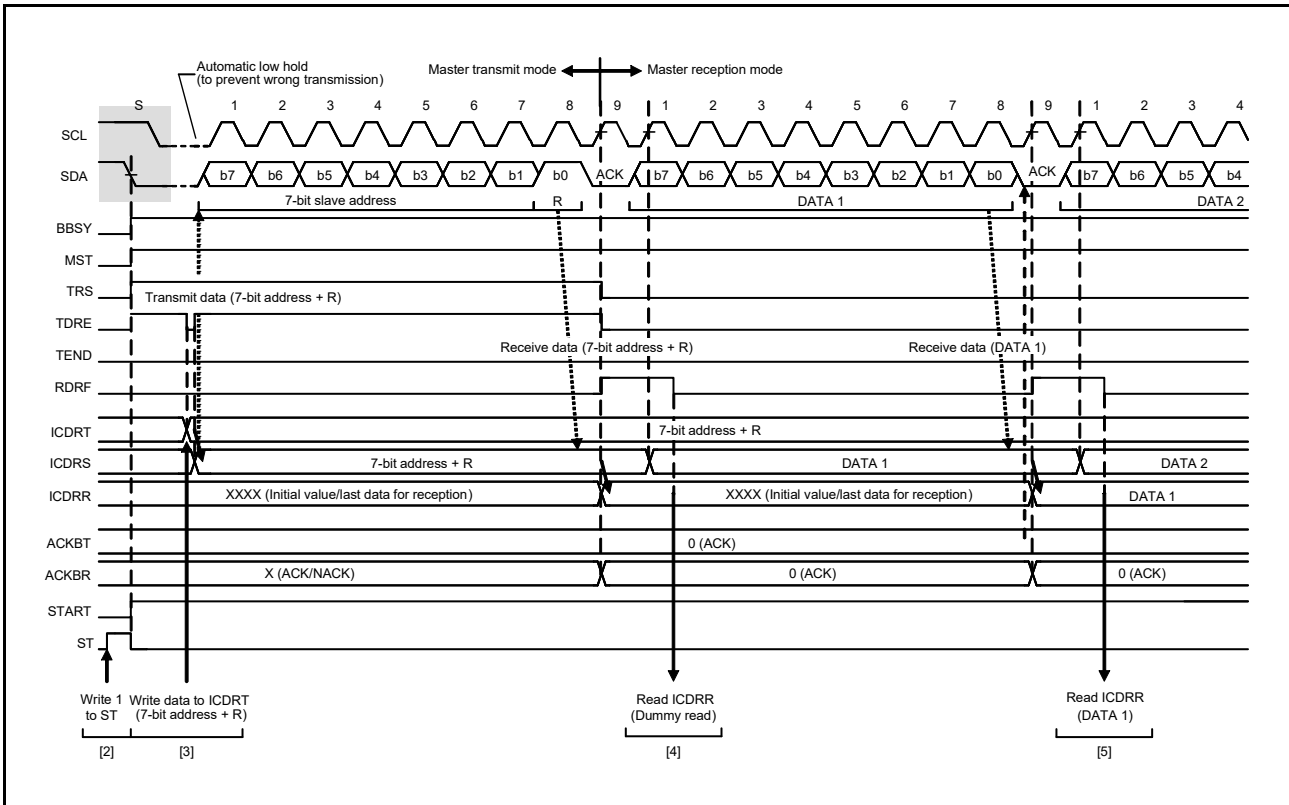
Automatic low hold (to prevent wrong transmission)

Master transmit mode

Master reception mode

S 1 2 3 4 5 6 7 8 9 1 2 3 4 5 6 7 8 9 1 2 3 4

SCL

SDA

b7 b6 b5 b4 b3 b2 b1 b0 ACK b7 b6 b5 b4 b3 b2 b1 b0 ACK b7 b6 b5 b4

7-bit slave address

R

DATA 1

DATA 2

BBSY

MST

TRS

Transmit data (7-bit address + R)

TDRE

TEND

Receive data (7-bit address + R)

Receive data (DATA 1)

RDRF

ICDRT

7-bit address + R

ICDRS

7-bit address + R

DATA 1

DATA 2

ICDRR

XXXX (Initial value/last data for reception)

XXXX (Initial value/last data for reception)

DATA 1

ACKBT

0 (ACK)

ACKBR

X (ACK/NACK)

0 (ACK)

0 (ACK)

START

ST

Write 1 to ST

Write data to ICDRT (7-bit address + R)

Read ICDRR (Dummy read)

Read ICDRR (DATA 1)

[2]

[3]

[4]

[5]